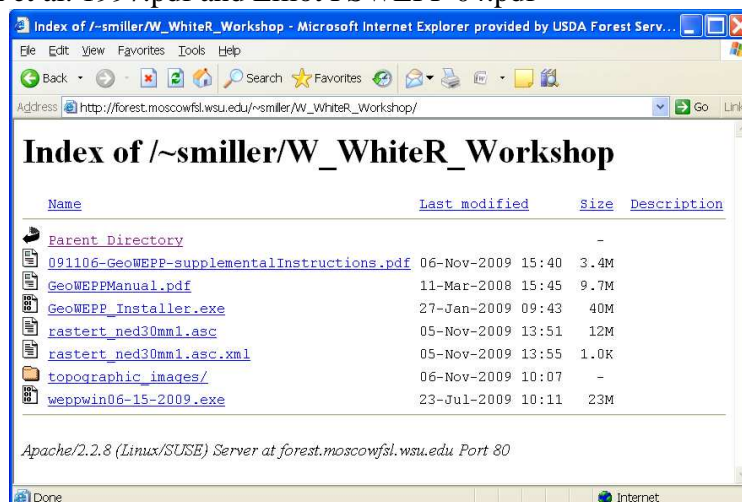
et al 1997.pdf and Elliot FSWEPP 04.pdf

Index of /~smiller/W_WhiteR_Workshop - Microsoft Internet Explorer provided by USDA Forest Serv...

File Edit View Favorites Tools Help

Back Search Favorites

Address http://forest.moscowfsl.wsu.edu/~smiller/W_WhiteR_Workshop/ Go Link

# Index of /~smiller/W_WhiteR_Workshop

| Name | Last modified | Size | Description |
|---|---|---|---|
| Parent Directory | | - | |
| 091106-GeoWEPP-supplementalInstructions.pdf | 06-Nov-2009 15:40 | 3.4M | |
| GeoWEPPManual.pdf | 11-Mar-2008 15:45 | 9.7M | |
| GeoWEPP_Installer.exe | 27-Jan-2009 09:43 | 40M | |
| rastert_ned30mm1.asc | 05-Nov-2009 13:51 | 12M | |
| rastert_ned30mm1.asc.xml | 05-Nov-2009 13:55 | 1.0K | |
| topographic_images/ | 06-Nov-2009 10:07 | - | |
| weppwin06-15-2009.exe | 23-Jul-2009 10:11 | 23M | |

Apache/2.2.8 (Linux/SUSE) Server at forest.moscowfsl.wsu.edu Port 80

Done Internet